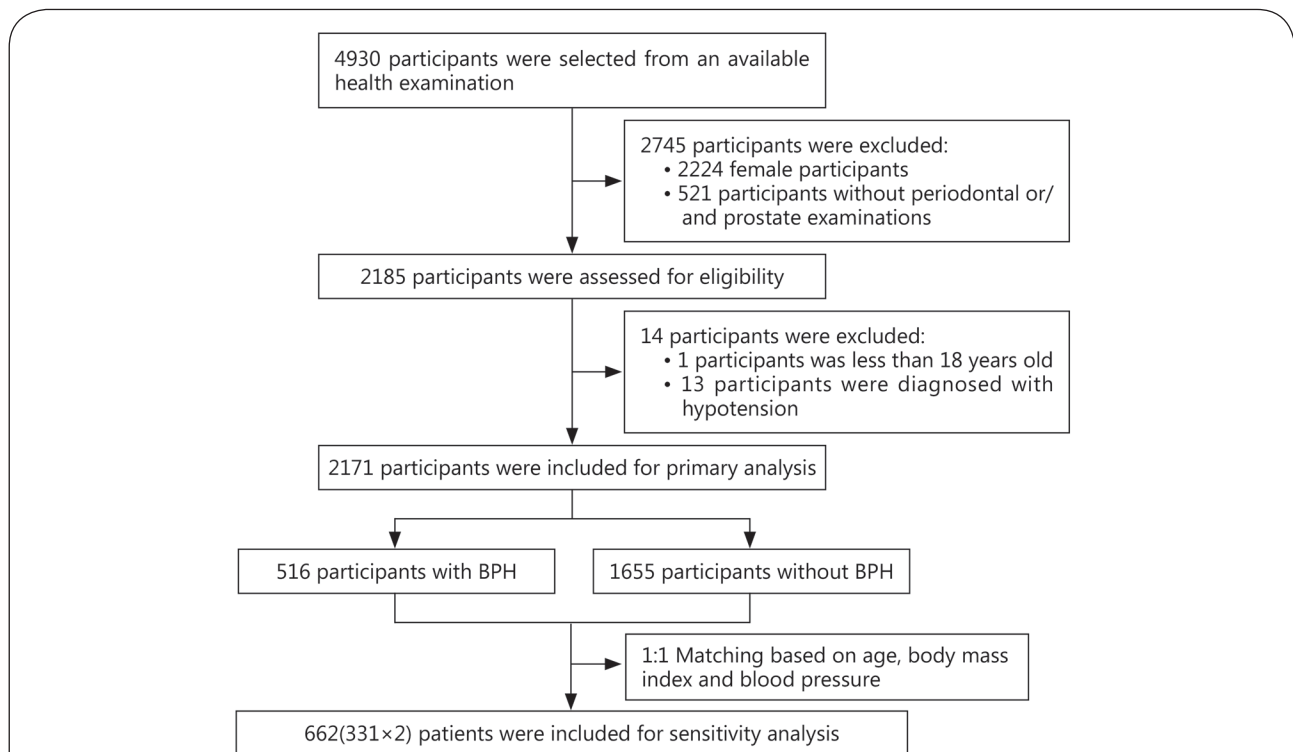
4930 participants were selected from an available health examination

2745 participants were excluded:
• 2224 female participants
• 521 participants without periodontal or/ and prostate examinations

2185 participants were assessed for eligibility

14 participants were excluded:
• 1 participants was less than 18 years old
• 13 participants were diagnosed with hypotension

2171 participants were included for primary analysis

516 participants with BPH

1655 participants without BPH

1:1 Matching based on age, body mass index and blood pressure

662(331×2) patients were included for sensitivity analysis